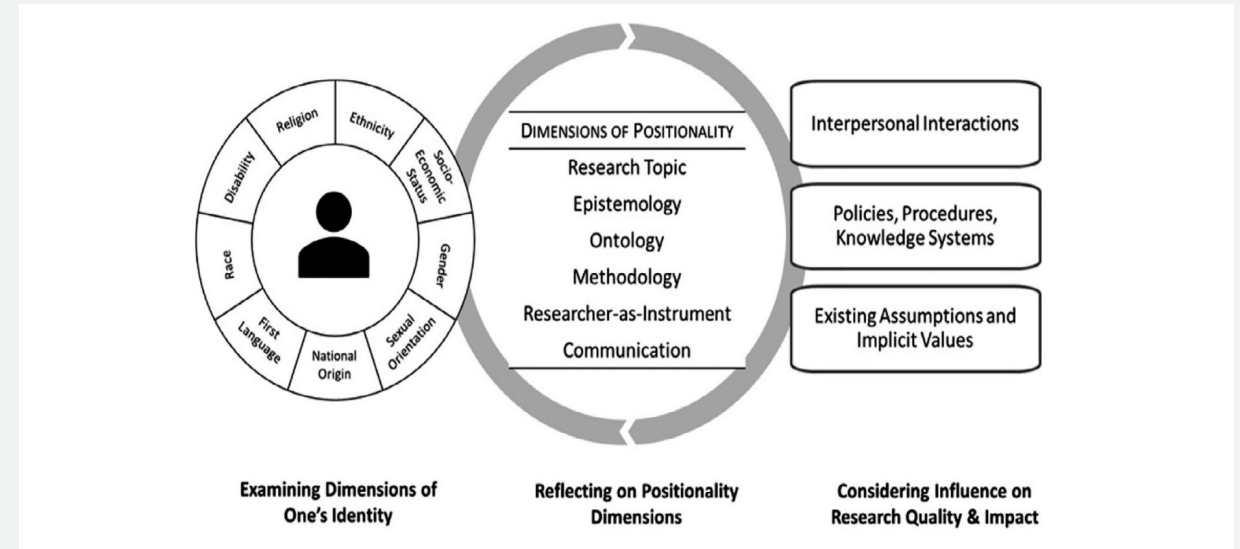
Religion

Ethnicity

Socio-Economic Status

Gender

Sexual Orientation

National Origin

First Language

Race

Disability

DIMENSIONS OF POSITIONALITY

Research Topic

Epistemology

Ontology

Methodology

Researcher-as-Instrument

Communication

Interpersonal Interactions

Policies, Procedures, Knowledge Systems

Existing Assumptions and Implicit Values

Examining Dimensions of One's Identity

Reflecting on Positionality Dimensions

Considering Influence on Research Quality & Impact